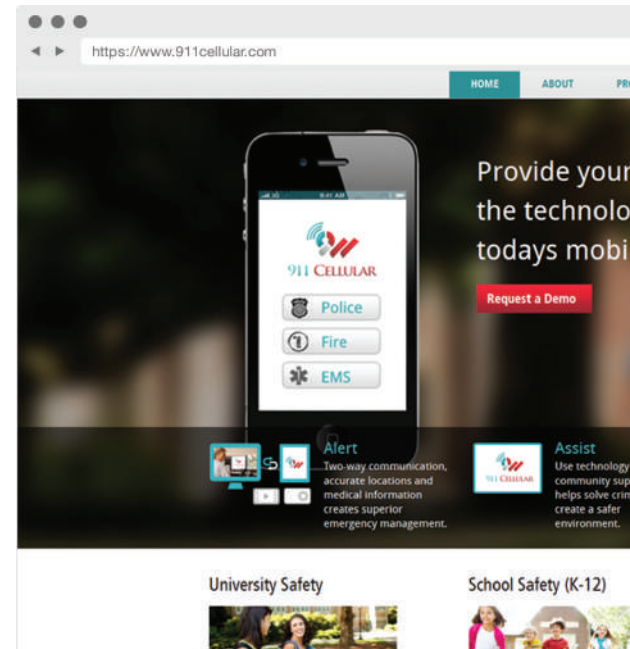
https://www.911cellular.com

HOME ABOUT PR

911 CELLULAR

Police

Fire

EMS

Provide your
the technolo
todays mobi

Request a Demo

Alert
Two-way communication, accurate locations and medical information creates superior emergency management.

911 CELLULAR

Assist
Use technology
community sup
helps solve crin
create a safer
environment.

University Safety

School Safety (K-12)